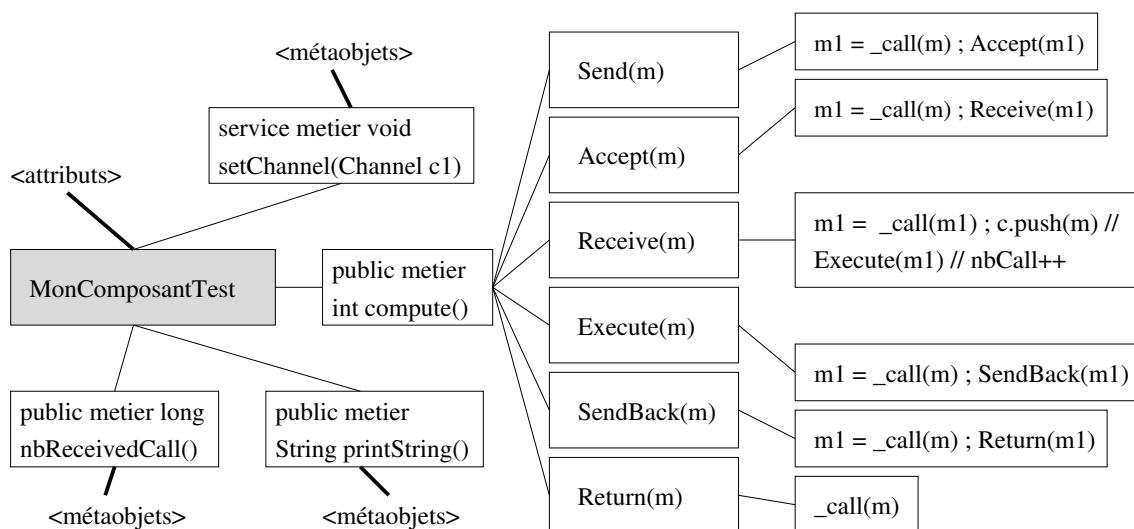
<métaobjets>

service metier void setChannel(Channel c1)

<attributs>

MonComposantTest

public metier int compute()

public metier long nbReceivedCall()

public metier String printString()

<métaobjets>

<métaobjets>

Send(m)

Accept(m)

Receive(m)

Execute(m)

SendBack(m)

Return(m)

m1 = _call(m) ; Accept(m1)

m1 = _call(m) ; Receive(m1)

m1 = _call(m1) ; c.push(m) // Execute(m1) // nbCall++

m1 = _call(m) ; SendBack(m1)

m1 = _call(m) ; Return(m1)

_call(m)